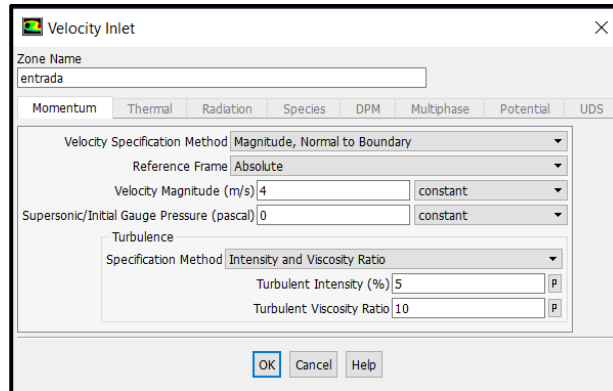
Velocity Inlet

Zone Name
entrada

Momentum Thermal Radiation Species DPM Multiphase Potential UDS

Velocity Specification Method Magnitude, Normal to Boundary
Reference Frame Absolute
Velocity Magnitude (m/s) 4 constant
Supersonic/Initial Gauge Pressure (pascal) 0 constant

Turbulence
Specification Method Intensity and Viscosity Ratio
Turbulent Intensity (%) 5 P
Turbulent Viscosity Ratio 10 P

OK Cancel Help